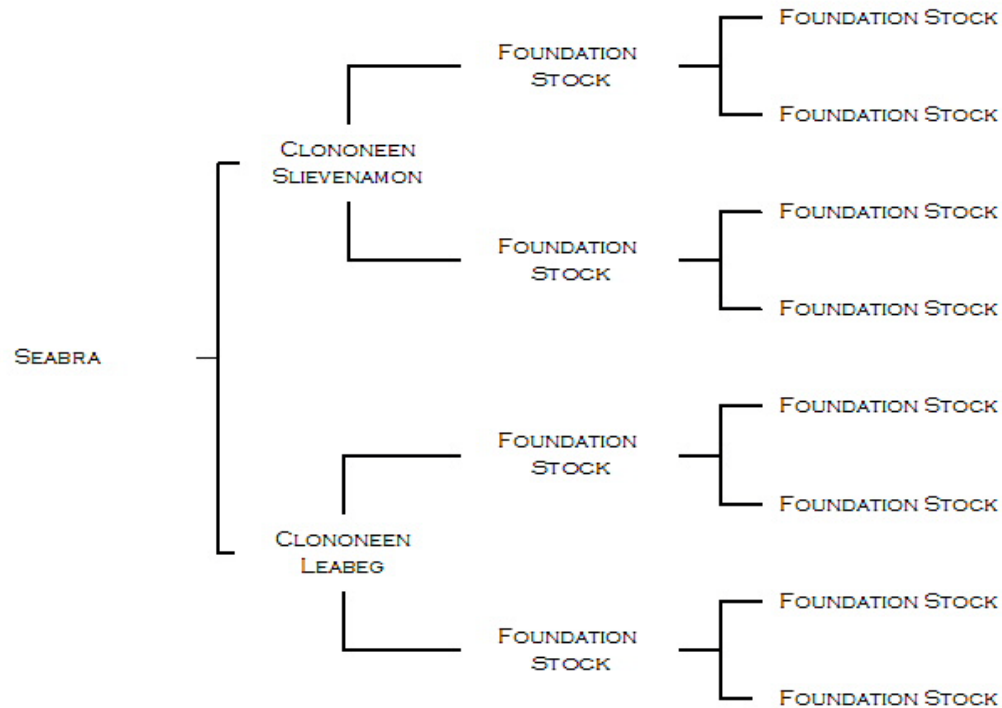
Seabra

Clononeen Slievenamon

Foundation Stock

Foundation Stock

Foundation Stock

Foundation Stock

Foundation Stock

Foundation Stock

Clononeen Leabeg

Foundation Stock

Foundation Stock

Foundation Stock

Foundation Stock

Foundation Stock

Foundation Stock